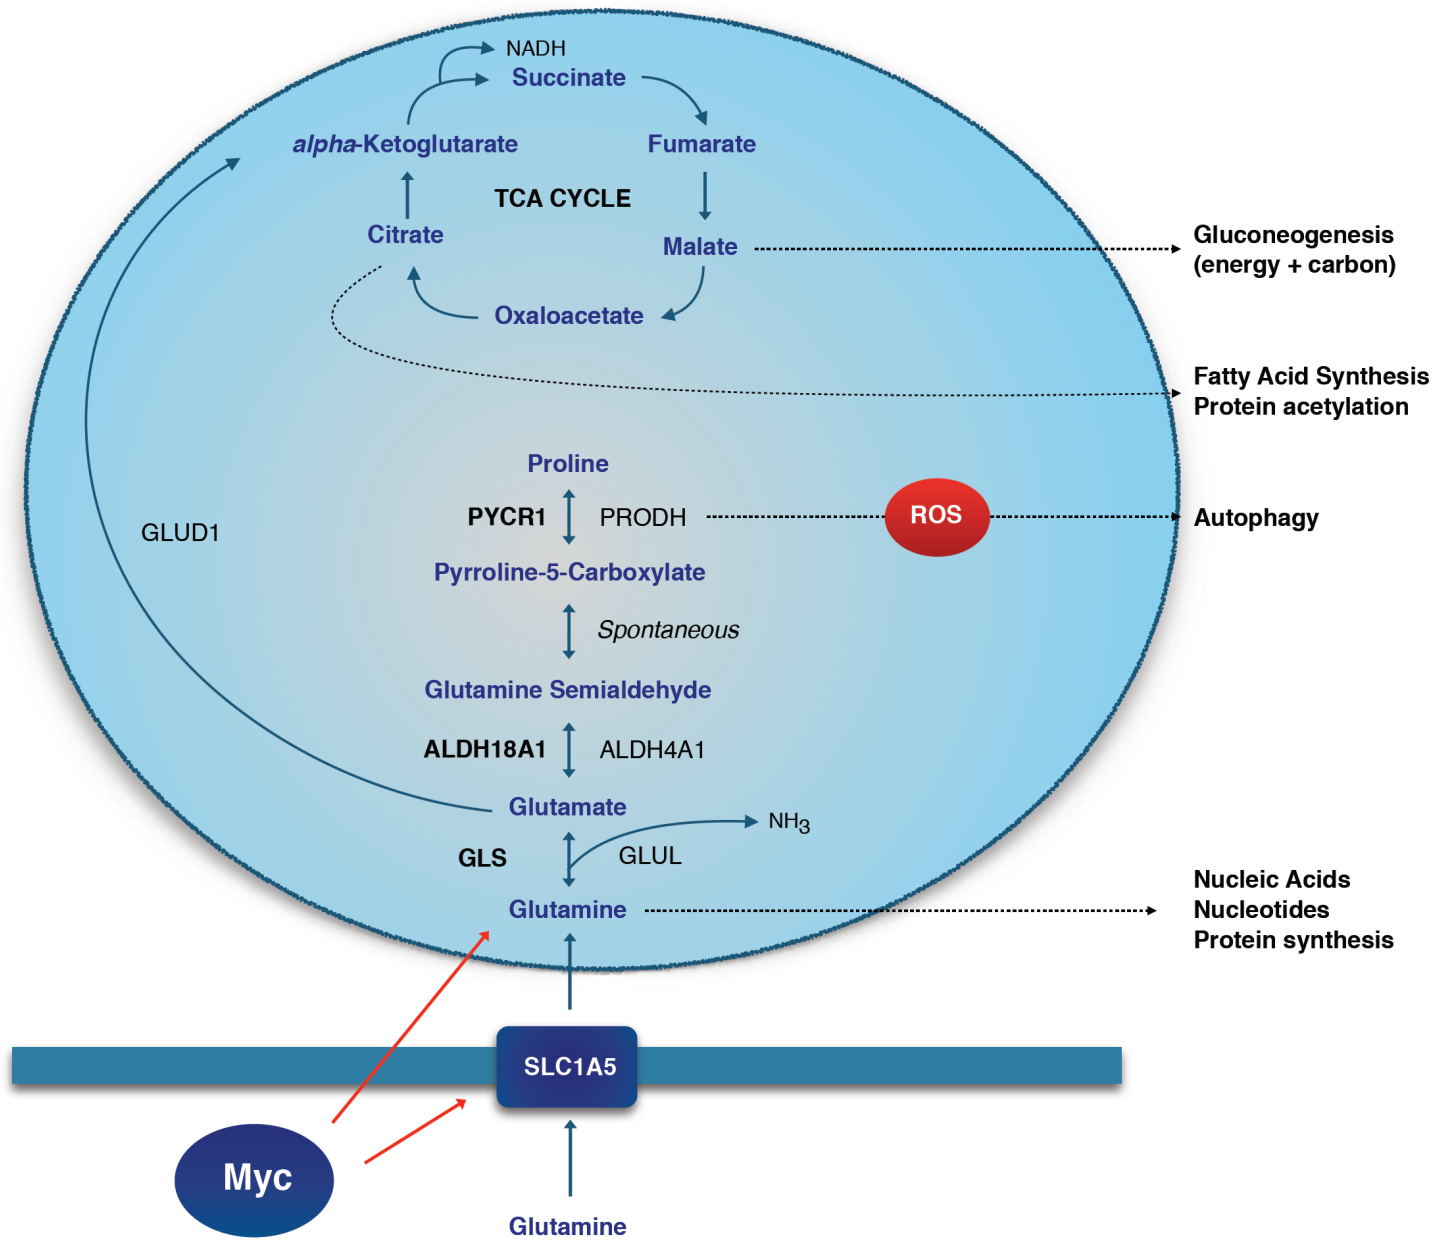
NADH
Succinate
alpha-Ketoglutarate
Fumarate
TCA CYCLE
Citrate
Malate
Gluconeogenesis (energy + carbon)
Oxaloacetate
Fatty Acid Synthesis
Protein acetylation
Proline
GLUD1
PYCR1
PRODH
ROS
Autophagy
Pyrroline-5-Carboxylate
Spontaneous
Glutamine Semialdehyde
ALDH18A1
ALDH4A1
Glutamate
$NH_3$
GLS
GLUL
Glutamine
Nucleic Acids
Nucleotides
Protein synthesis
SLC1A5
Myc
Glutamine